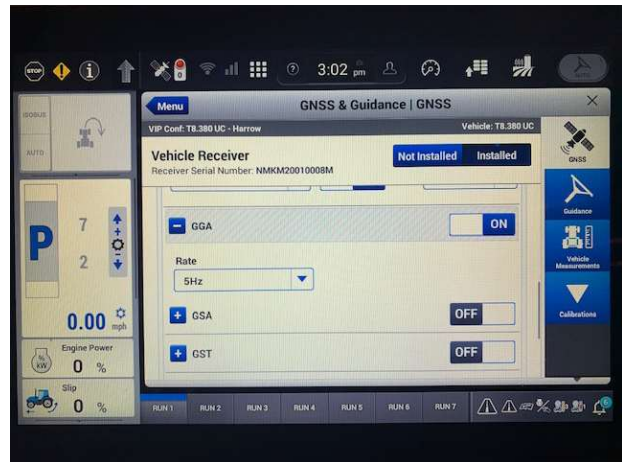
STOP

3:02 pm

AUTO

ISOBUS

AUTO

P

7

2

0.00 mph

Engine Power

0 %

Slip

0 %

Menu

GNSS & Guidance | GNSS

VIP Conf: T8.380 UC - Harrow

Vehicle: T8.380 UC

Vehicle Receiver

Receiver Serial Number: NMKM20010008M

Not Installed

Installed

GGA

ON

Rate

5Hz

GSA

OFF

GST

OFF

GNSS

Guidance

Vehicle Measurements

Calibrations

RUN 1

RUN 2

RUN 3

RUN 4

RUN 5

RUN 6

RUN 7